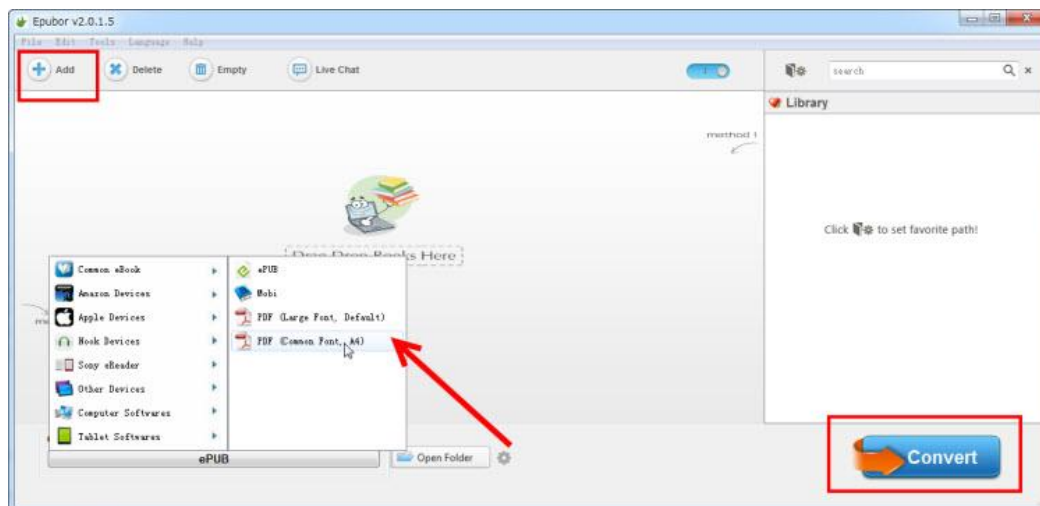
Epubor v2.0.1.5

File Edit Tools Language Help

Add Delete Empty Live Chat

search

Library

method 1

Click to set favorite path!

Drag Drop Books Here

Common eBook
Amazon Devices
Apple Devices
Nook Devices
Sony eReader
Other Devices
Computer Softwares
Tablet Softwares

ePUB
Mobi
PDF (Large Font, Default)
PDF (Common Font, A4)

ePUB

Open Folder

Convert